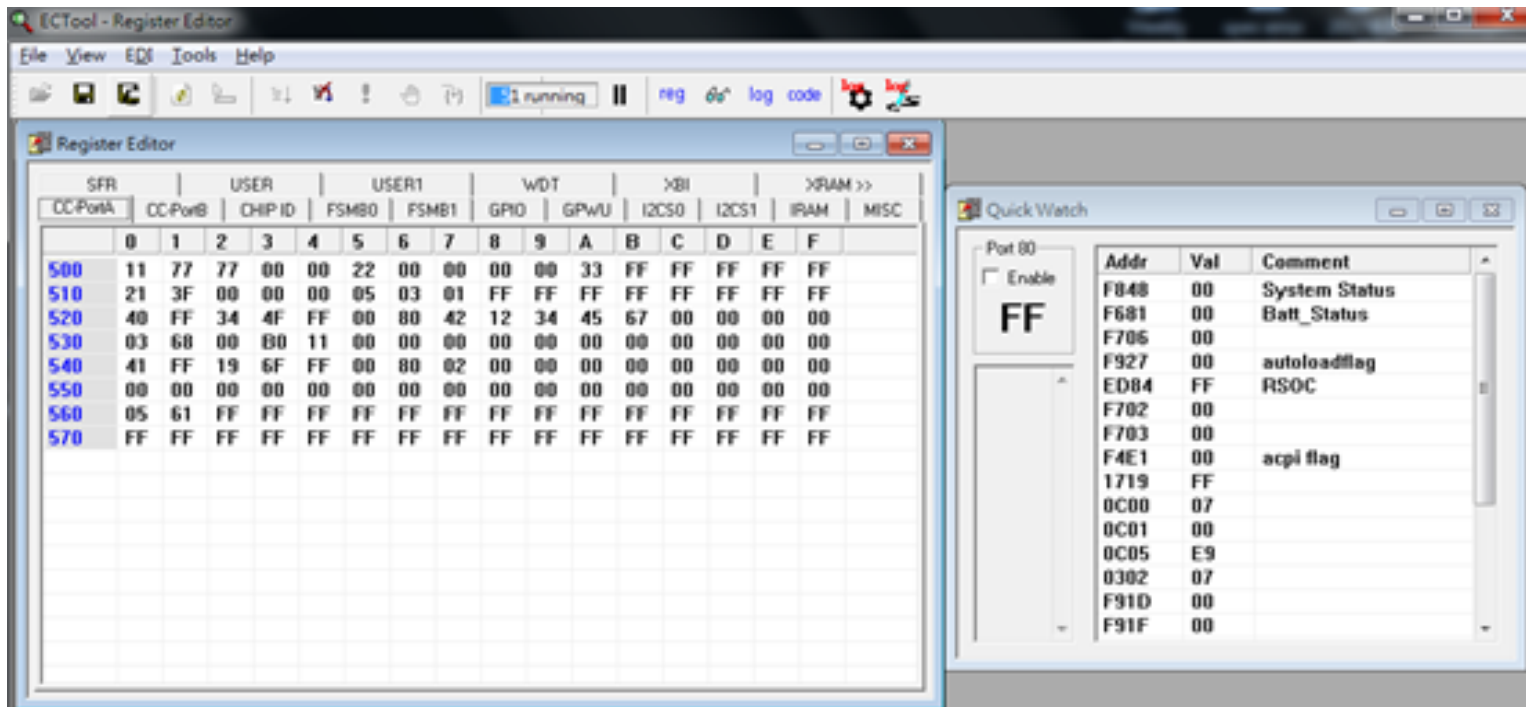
ECTool - Register Editor

File View EDI Tools Help

1 running

reg log code

Register Editor

SFR | USER | USER1 | WDT | XBI | XRAM >>

CC-PortA | CC-PortB | CHIP ID | FSMB0 | FSMB1 | GPIO | GPWU | I2CS0 | I2CS1 | IRAM | MISC

| | 0 | 1 | 2 | 3 | 4 | 5 | 6 | 7 | 8 | 9 | A | B | C | D | E | F |
|---|---|---|---|---|---|---|---|---|---|---|---|---|---|---|---|---|
| 500 | 11 | 77 | 77 | 00 | 00 | 22 | 00 | 00 | 00 | 00 | 33 | FF | FF | FF | FF | FF |
| 510 | 21 | 3F | 00 | 00 | 00 | 05 | 03 | 01 | FF | FF | FF | FF | FF | FF | FF | FF |
| 520 | 40 | FF | 34 | 4F | FF | 00 | 80 | 42 | 12 | 34 | 45 | 67 | 00 | 00 | 00 | 00 |
| 530 | 03 | 68 | 00 | B0 | 11 | 00 | 00 | 00 | 00 | 00 | 00 | 00 | 00 | 00 | 00 | 00 |
| 540 | 41 | FF | 19 | 6F | FF | 00 | 80 | 02 | 00 | 00 | 00 | 00 | 00 | 00 | 00 | 00 |
| 550 | 00 | 00 | 00 | 00 | 00 | 00 | 00 | 00 | 00 | 00 | 00 | 00 | 00 | 00 | 00 | 00 |
| 560 | 05 | 61 | FF | FF | FF | FF | FF | FF | FF | FF | FF | FF | FF | FF | FF | FF |
| 570 | FF | FF | FF | FF | FF | FF | FF | FF | FF | FF | FF | FF | FF | FF | FF | FF |

Quick Watch

Port 80
Enable
FF

| Addr | Val | Comment |
|---|---|---|
| F848 | 00 | System Status |
| F681 | 00 | Batt_Status |
| F706 | 00 | |
| F927 | 00 | autoloadflag |
| ED84 | FF | RSOC |
| F702 | 00 | |
| F703 | 00 | |
| F4E1 | 00 | acpi flag |
| 1719 | FF | |
| 0C00 | 07 | |
| 0C01 | 00 | |
| 0C05 | E9 | |
| 0302 | 07 | |
| F91D | 00 | |
| F91F | 00 | |